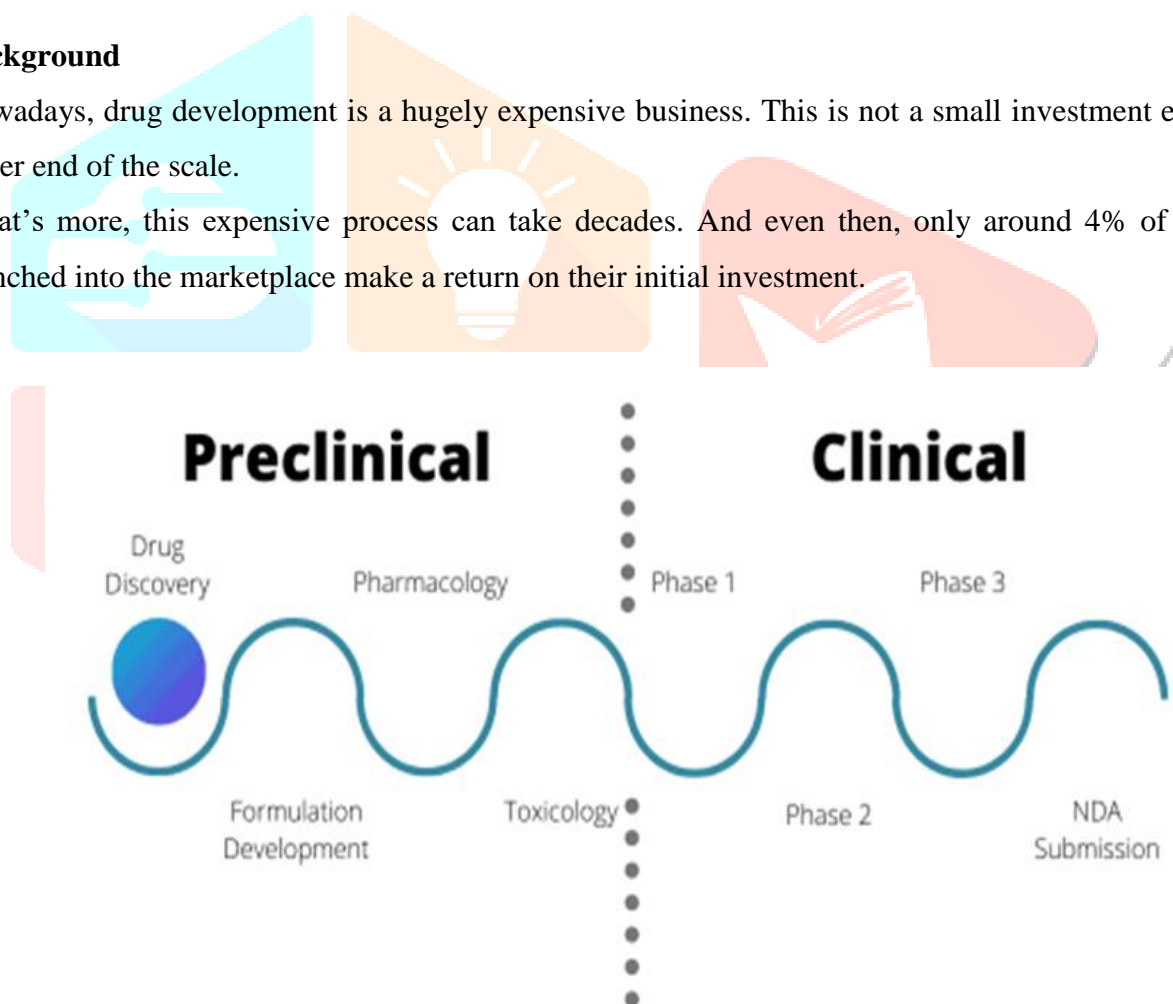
ckground

wadays, drug development is a hugely expensive business. This is not a small investment e er end of the scale.

at's more, this expensive process can take decades. And even then, only around 4% of nched into the marketplace make a return on their initial investment.

Preclinical

Clinical

Drug Discovery

Pharmacology

Phase 1

Phase 3

Formulation Development

Toxicology

Phase 2

NDA Submission